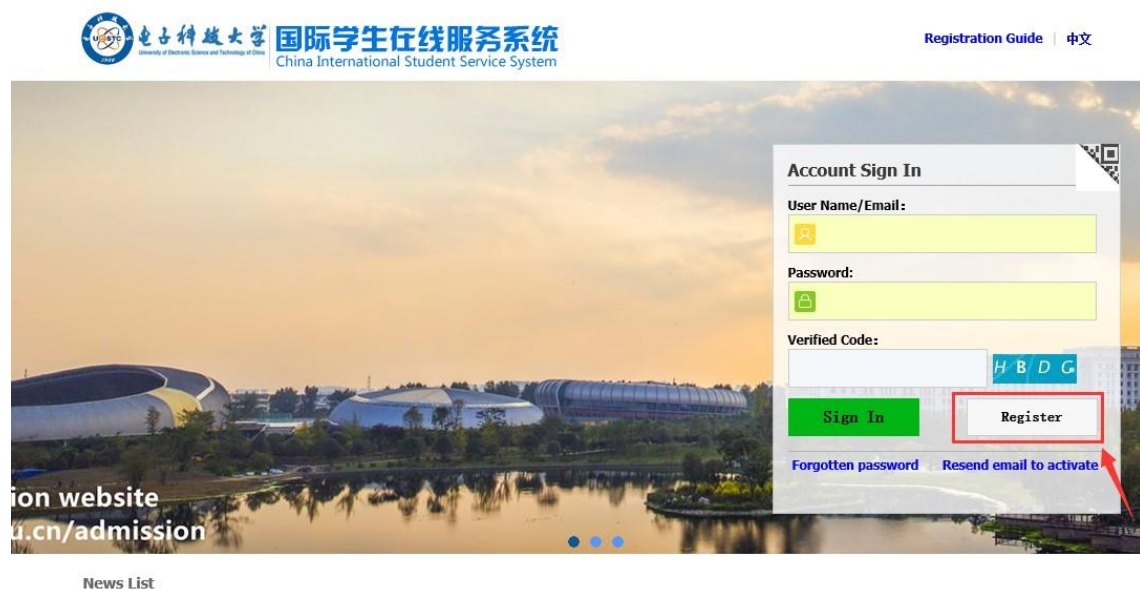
电子科技大学
University of Electronic Science and Technology of China
国际学生在线服务系统
China International Student Service System

Registration Guide | 中文

Account Sign In
User Name/Email:
Password:
Verified Code:
HBDG
Sign In
Register
Forgotten password
Resend email to activate

ion website
u.cn/admission

News List